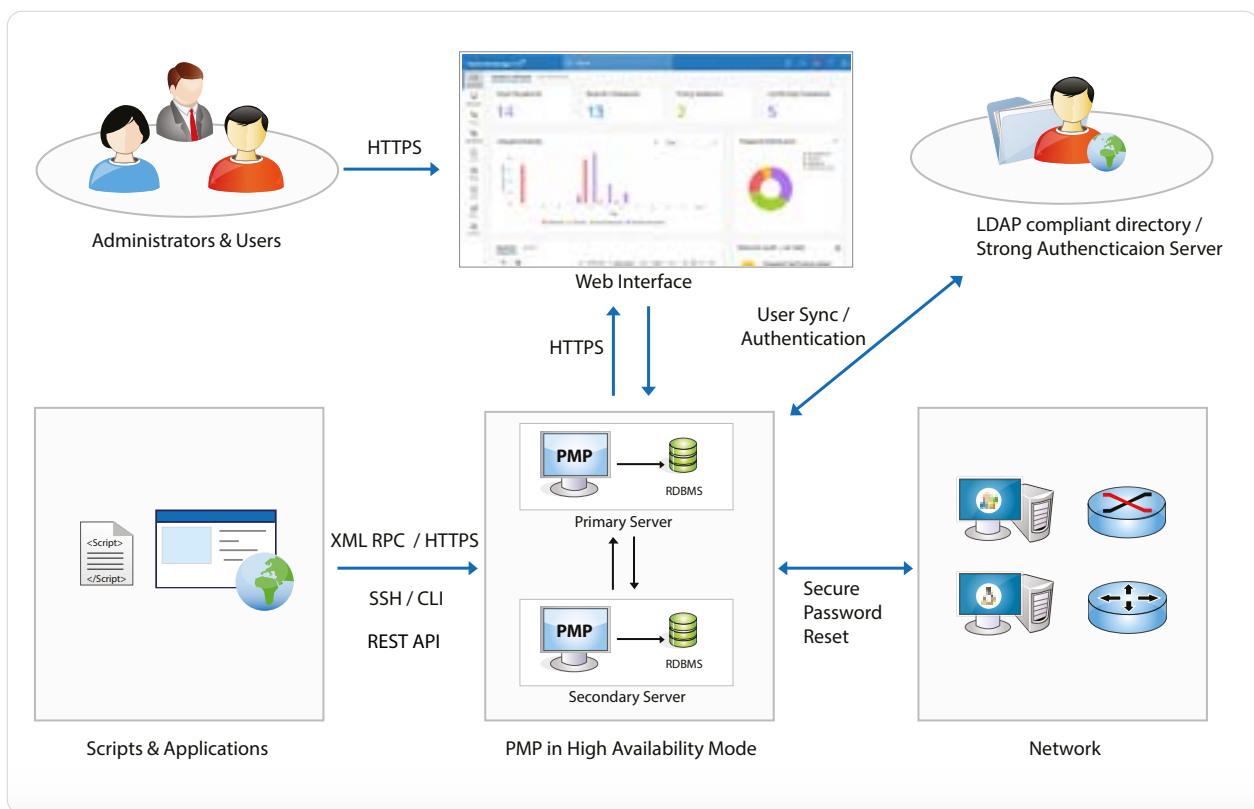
HTTPS

Administrators & Users

Web Interface

LDAP compliant directory / Strong Authencticaion Server

User Sync / Authentication

HTTPS

PMP

RDBMS

Primary Server

PMP

RDBMS

Secondary Server

<Script>

</Script>

XML RPC / HTTPS

SSH / CLI

REST API

Secure Password Reset

Scripts & Applications

PMP in High Availability Mode

Network